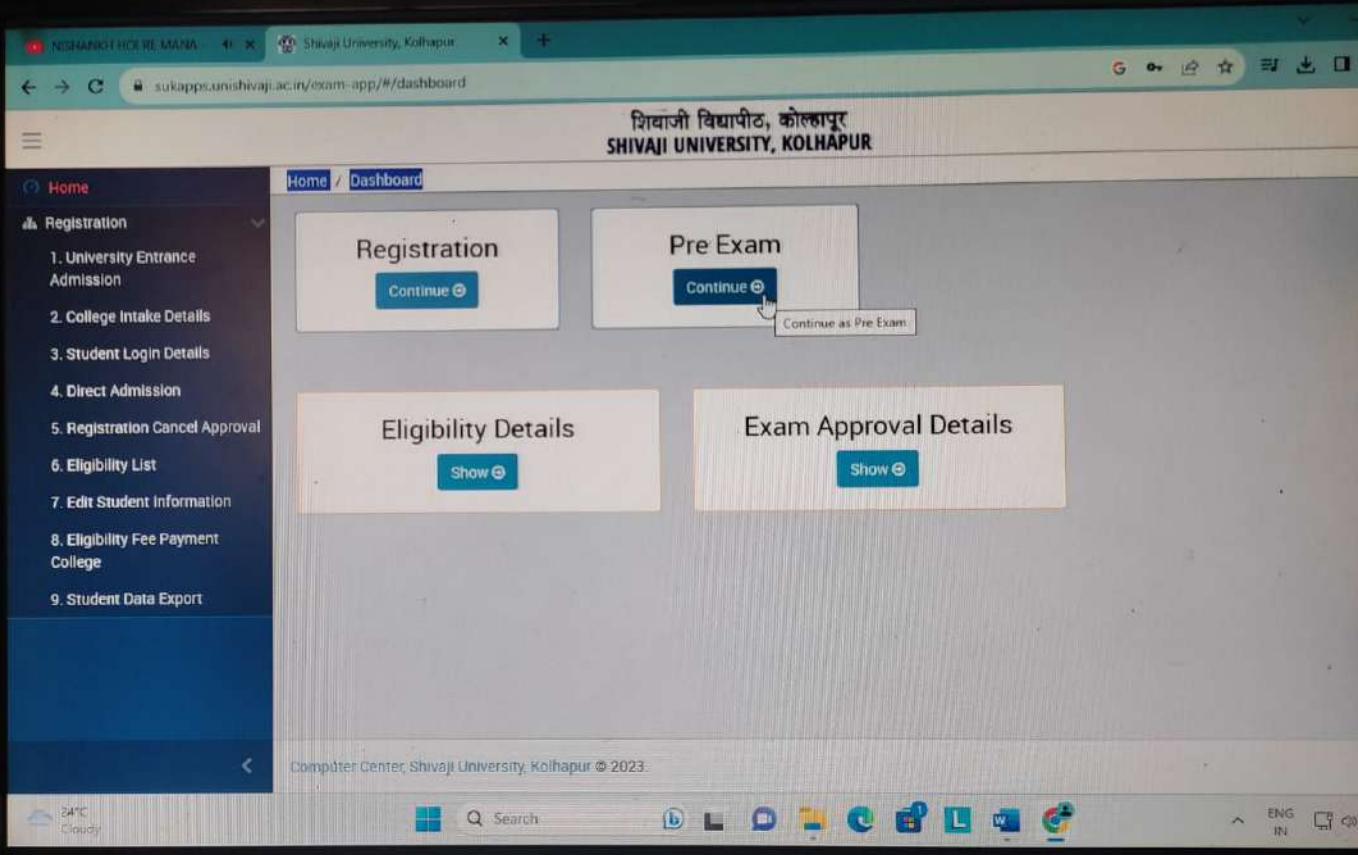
NISHANKIT HOLRE MANA
Shivaji University, Kolhapur
sukapps.unishivaji.ac.in/exam-app/#/dashboard

शिवाजी विद्यापीठ, कोल्हापूर
SHIVAJI UNIVERSITY, KOLHAPUR

Home
Registration
1. University Entrance Admission
2. College Intake Details
3. Student Login Details
4. Direct Admission
5. Registration Cancel Approval
6. Eligibility List
7. Edit Student Information
8. Eligibility Fee Payment College
9. Student Data Export

Home / Dashboard

Registration
Continue

Pre Exam
Continue
Continue as Pre Exam

Eligibility Details
Show

Exam Approval Details
Show

Computer Center, Shivaji University, Kolhapur © 2023.

24°C
Cloudy
Search
ENG
IN